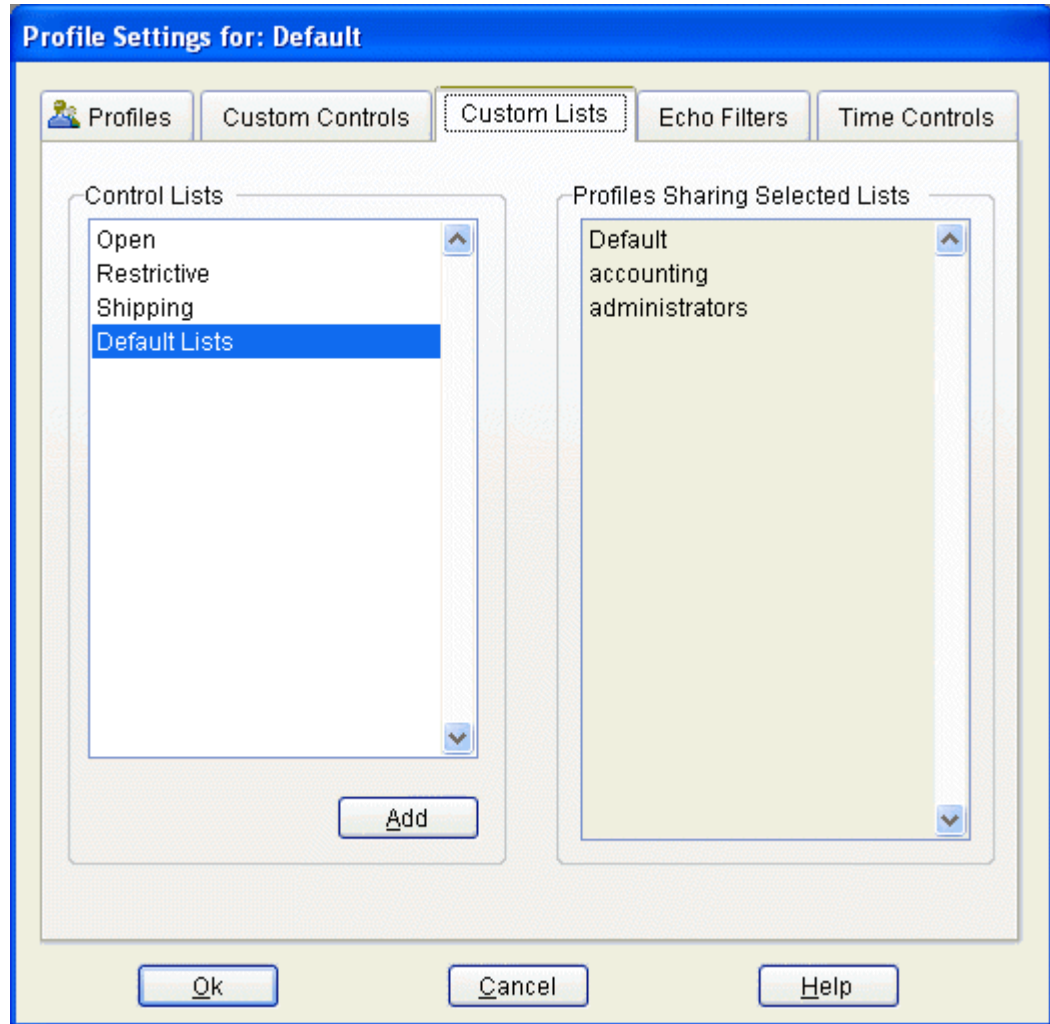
Profile Settings for: Default

Profiles
Custom Controls
Custom Lists
Echo Filters
Time Controls

Control Lists
Open
Restrictive
Shipping
Default Lists

Add

Profiles Sharing Selected Lists
Default
accounting
administrators

Ok
Cancel
Help